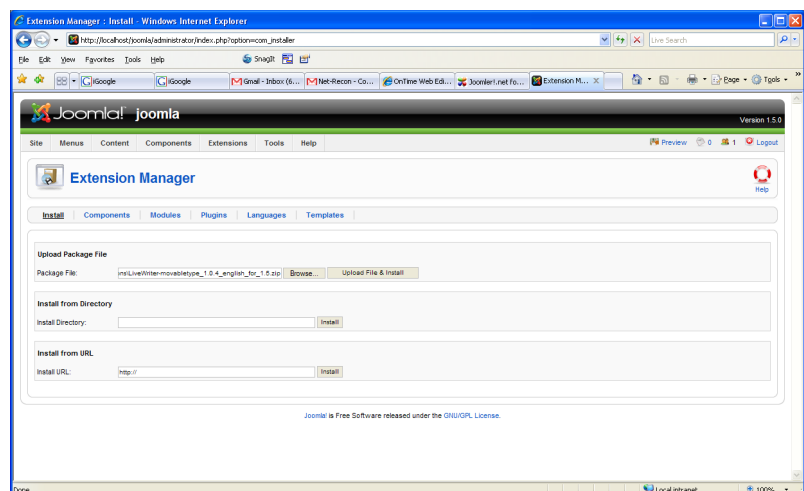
Extension Manager : Install - Windows Internet Explorer

http://localhost/joomla/administrator/index.php?option=com_installer

Live Search

File Edit View Favorites Tools Help

SnagIt

iGoogle | iGoogle | Gmail - Inbox (6... | Net-Recon - Co... | OnTime Web Edi... | Joomla!.net fo... | Extension M...

Page ▾ Tools ▾

Joomla! joomla

Version 1.5.0

Site Menus Content Components Extensions Tools Help

Preview 0 1 Logout

Extension Manager

Help

Install Components Modules Plugins Languages Templates

Upload Package File

Package File: ins\LiveWriter-movabletype_1.0.4_english_for_1.5.zip Browse... Upload File & Install

Install from Directory

Install Directory: Install

Install from URL

Install URL: http:// Install

Joomla! is Free Software released under the GNU/GPL License.

Done

Local intranet

100%